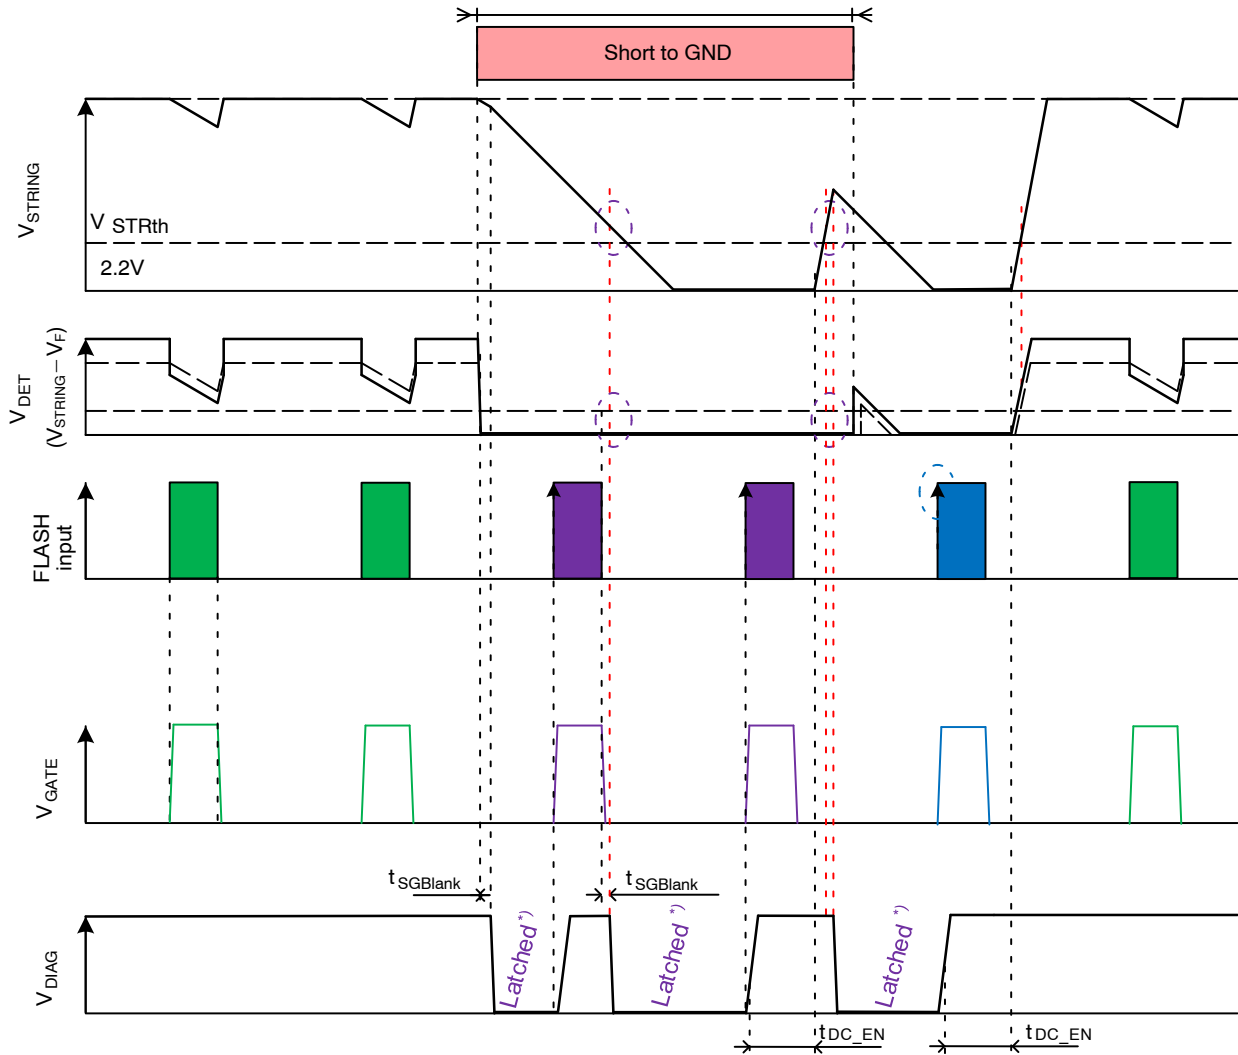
Short to GND

$V_{STRING}$

V STRth

2.2V

$V_{DET}$ $(V_{STRING} - V_F)$

FLASH input

$V_{GATE}$

$t_{SGBlank}$

$t_{SGBlank}$

$V_{DIAG}$

Latched*)

Latched*)

Latched*)

$t_{DC\_EN}$

$t_{DC\_EN}$